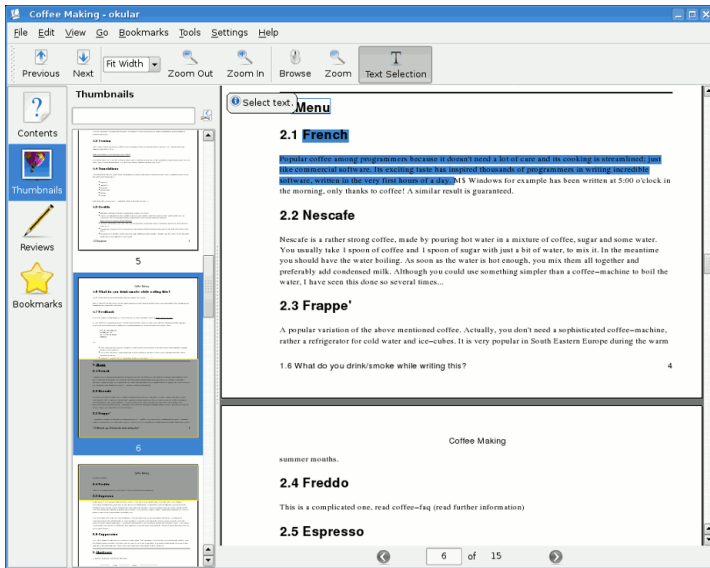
Coffee Making - okular

File Edit View Go Bookmarks Tools Settings Help

Previous Next Fit Width Zoom Out Zoom In Browse Zoom Text Selection

Contents
Thumbnails
Reviews
Bookmarks

Thumbnails

5

6

Select text.

Menu

2.1 French

Popular coffee among programmers because it doesn't need a lot of care and its cooking is streamlined; just like commercial software. Its exciting taste has inspired thousands of programmers in writing incredible software, written in the very first hours of a day. MS Windows for example has been written at 5:00 o'clock in the morning, only thanks to coffee! A similar result is guaranteed.

2.2 Nescafe

Nescafe is a rather strong coffee, made by pouring hot water in a mixture of coffee, sugar and some water. You usually take 1 spoon of coffee and 1 spoon of sugar with just a bit of water, to mix it. In the meantime you should have the water boiling. As soon as the water is hot enough, you mix them all together and preferably add condensed milk. Although you could use something simpler than a coffee–machine to boil the water, I have seen this done so several times...

2.3 Frappe'

A popular variation of the above mentioned coffee. Actually, you don't need a sophisticated coffee–machine, rather a refrigerator for cold water and ice–cubes. It is very popular in South Eastern Europe during the warm

1.6 What do you drink/smoke while writing this?

4

Coffee Making

summer months.

2.4 Freddo

This is a complicated one, read coffee–faq (read further information)

2.5 Espresso

6 of 15